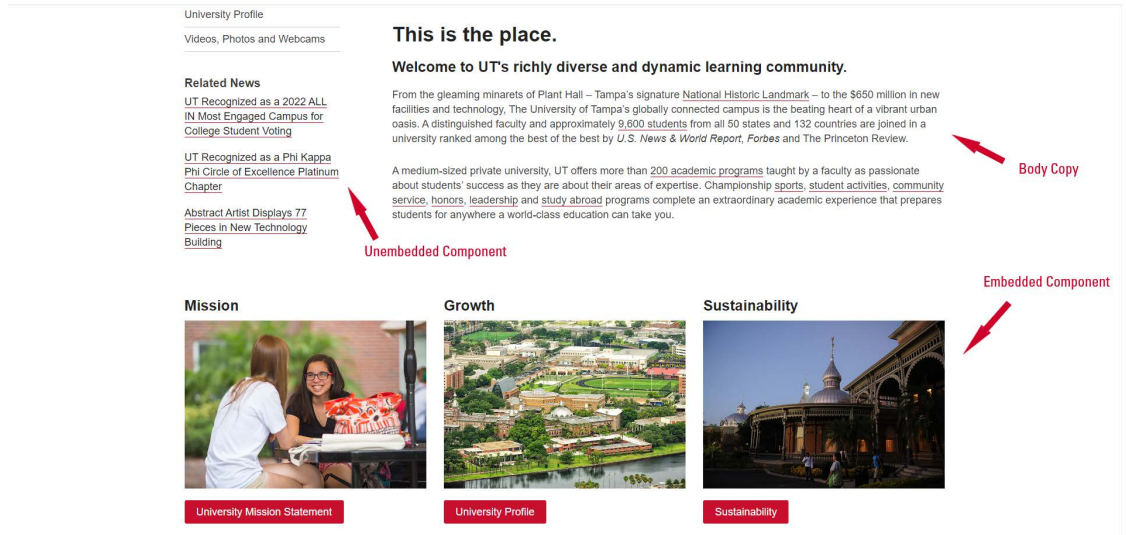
University Profile

Videos, Photos and Webcams

Related News

UT Recognized as a 2022 ALL IN Most Engaged Campus for College Student Voting

UT Recognized as a Phi Kappa Phi Circle of Excellence Platinum Chapter

Abstract Artist Displays 77 Pieces in New Technology Building

Unembedded Component

This is the place.

Welcome to UT's richly diverse and dynamic learning community.

From the gleaming minarets of Plant Hall – Tampa's signature National Historic Landmark – to the $650 million in new facilities and technology, The University of Tampa's globally connected campus is the beating heart of a vibrant urban oasis. A distinguished faculty and approximately 9,600 students from all 50 states and 132 countries are joined in a university ranked among the best of the best by U.S. News & World Report, Forbes and The Princeton Review.

A medium-sized private university, UT offers more than 200 academic programs taught by a faculty as passionate about students' success as they are about their areas of expertise. Championship sports, student activities, community service, honors, leadership and study abroad programs complete an extraordinary academic experience that prepares students for anywhere a world-class education can take you.

Body Copy

Embedded Component

Mission

University Mission Statement

Growth

University Profile

Sustainability

Sustainability